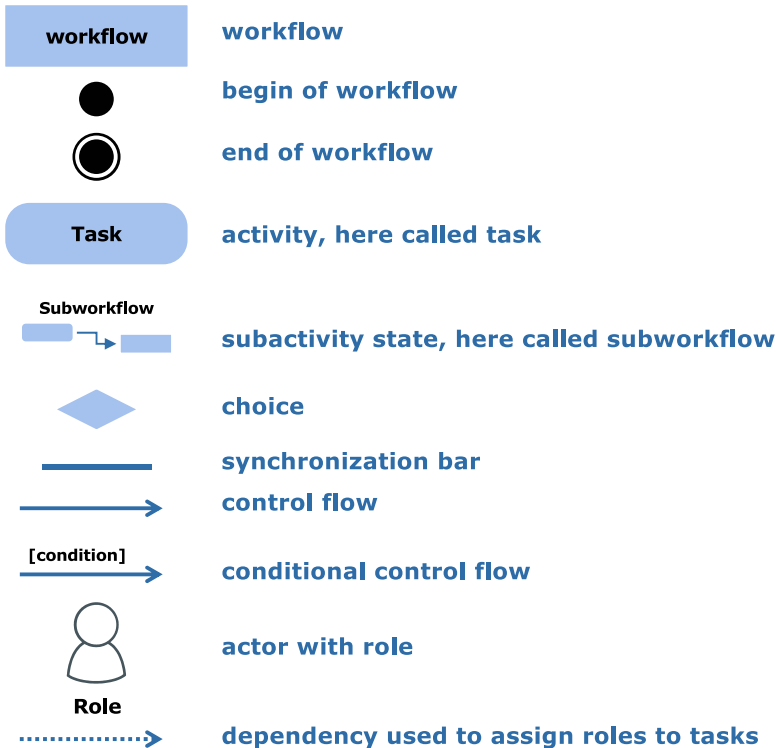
workflow workflow

begin of workflow

end of workflow

Task activity, here called task

Subworkflow subactivity state, here called subworkflow

choice

synchronization bar

control flow

[condition] conditional control flow

actor with role

Role

dependency used to assign roles to tasks